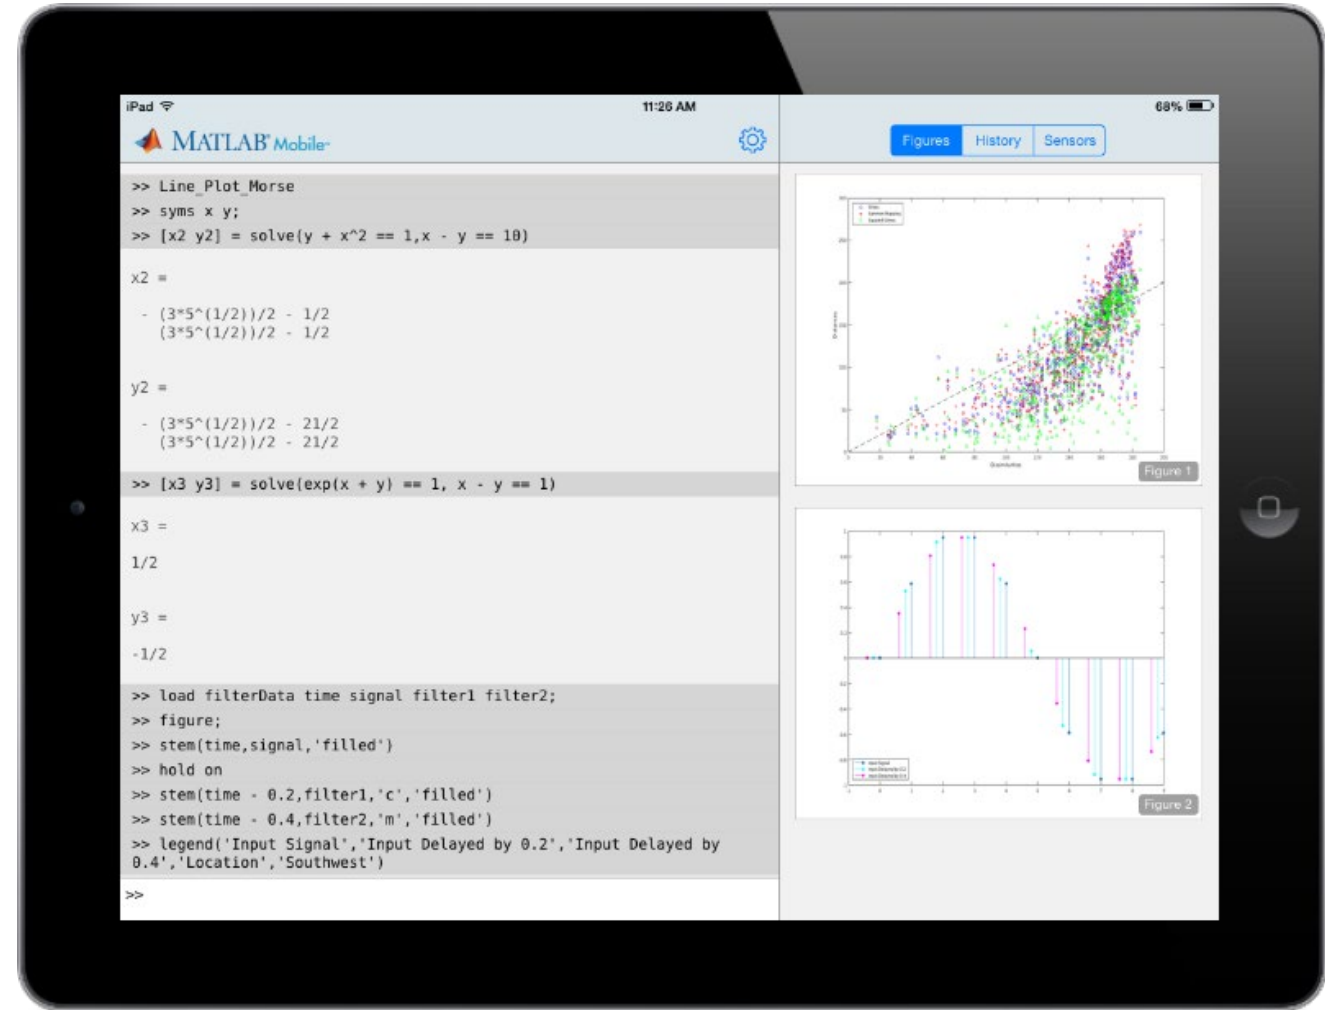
iPad

11:26 AM

68%

MATLAB Mobile

Figures | History | Sensors

>> Line_Plot_Morse
>> syms x y;
>> [x2 y2] = solve(y + x^2 == 1,x - y == 10)

x2 =

- (3*5^(1/2))/2 - 1/2
(3*5^(1/2))/2 - 1/2

y2 =

- (3*5^(1/2))/2 - 21/2
(3*5^(1/2))/2 - 21/2

>> [x3 y3] = solve(exp(x + y) == 1, x - y == 1)

x3 =

1/2

y3 =

-1/2

>> load filterData time signal filter1 filter2;
>> figure;
>> stem(time,signal,'filled')
>> hold on
>> stem(time - 0.2,filter1,'c','filled')
>> stem(time - 0.4,filter2,'m','filled')
>> legend('Input Signal','Input Delayed by 0.2','Input Delayed by 0.4','Location','Southwest')

>>

Figure 1

Figure 2